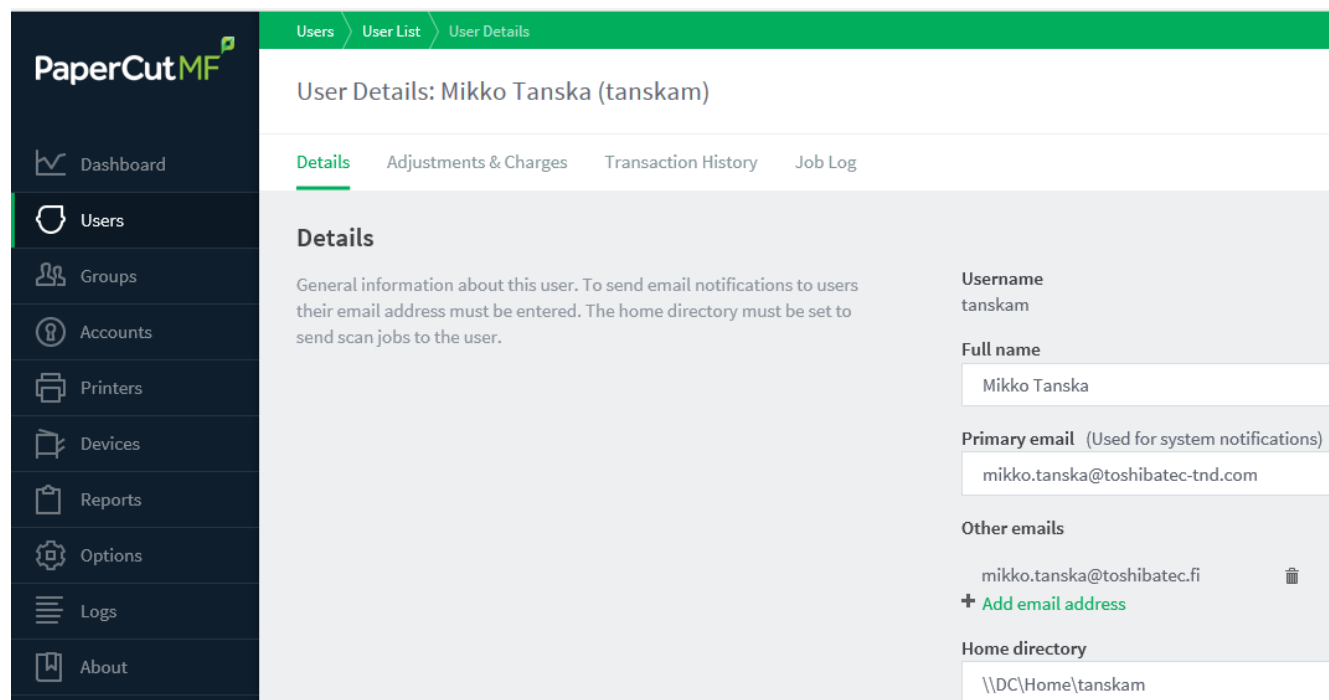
PaperCut MF

Dashboard
Users
Groups
Accounts
Printers
Devices
Reports
Options
Logs
About

Users 〉 User List 〉 User Details

User Details: Mikko Tanska (tanskam)

Details   Adjustments & Charges   Transaction History   Job Log

Details

General information about this user. To send email notifications to users their email address must be entered. The home directory must be set to send scan jobs to the user.

Username
tanskam

Full name
Mikko Tanska

Primary email (Used for system notifications)
mikko.tanska@toshibatec-tnd.com

Other emails
mikko.tanska@toshibatec.fi
+ Add email address

Home directory
\\DC\Home\tanskam